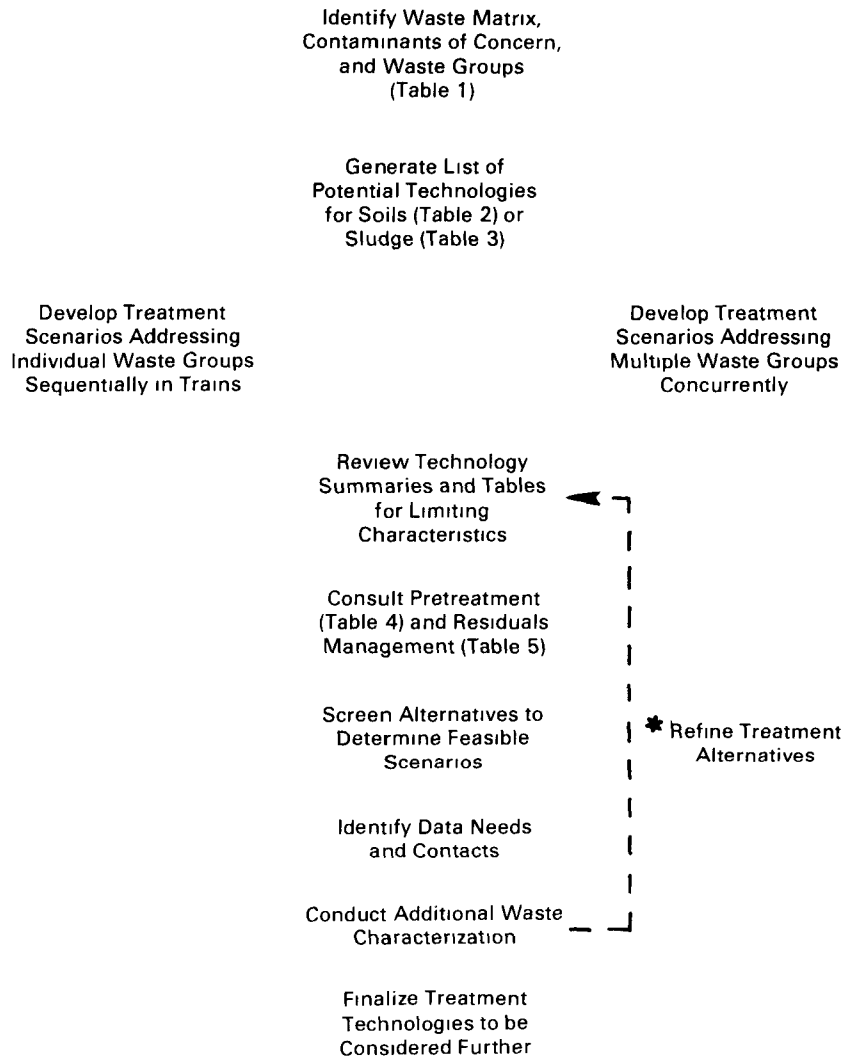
Identify Waste Matrix, Contaminants of Concern, and Waste Groups (Table 1)

Generate List of Potential Technologies for Soils (Table 2) or Sludge (Table 3)

Develop Treatment Scenarios Addressing Individual Waste Groups Sequentially in Trains

Develop Treatment Scenarios Addressing Multiple Waste Groups Concurrently

Review Technology Summaries and Tables for Limiting Characteristics

Consult Pretreatment (Table 4) and Residuals Management (Table 5)

Screen Alternatives to Determine Feasible Scenarios

* Refine Treatment Alternatives

Identify Data Needs and Contacts

Conduct Additional Waste Characterization

Finalize Treatment Technologies to be Considered Further